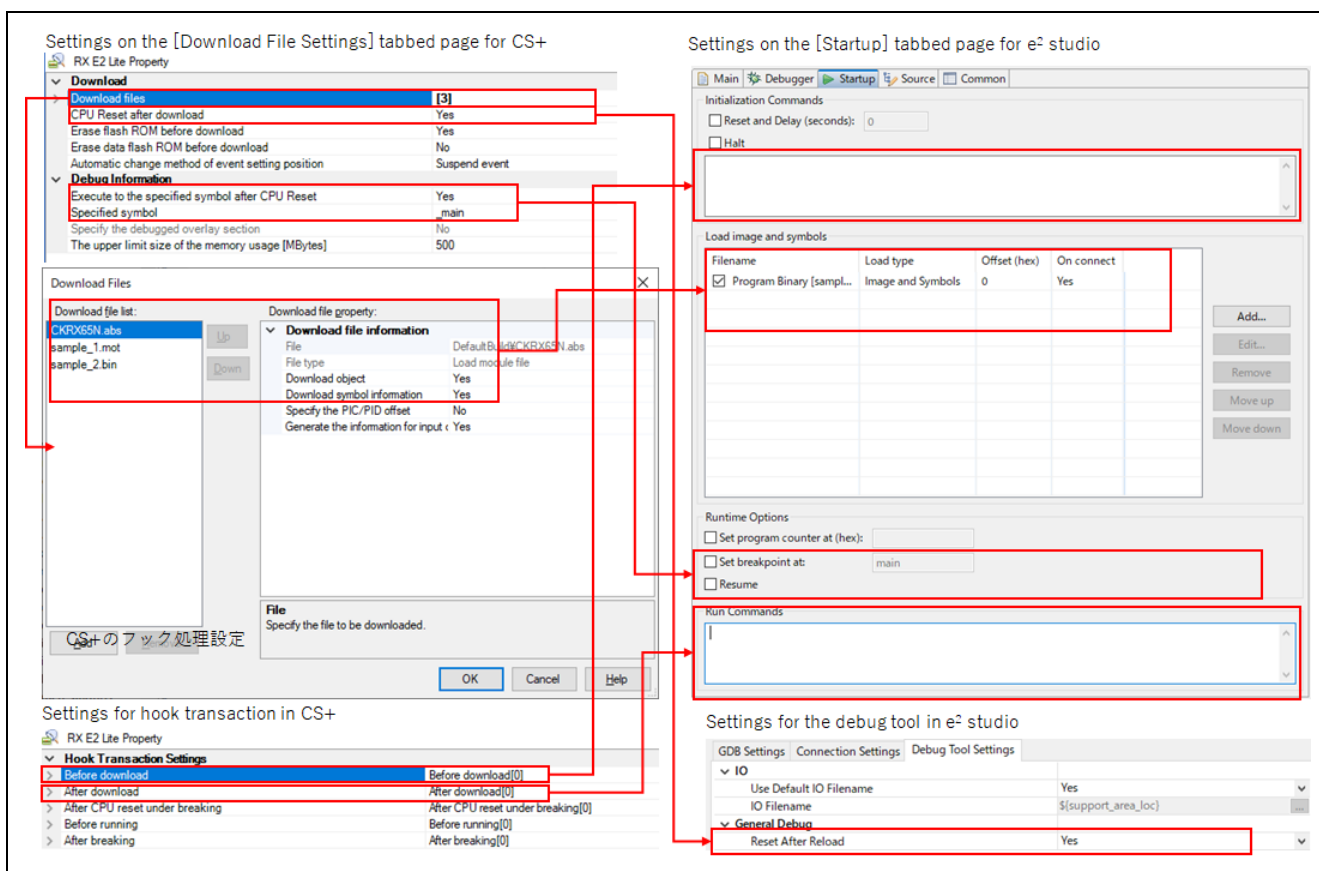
Settings on the [Download File Settings] tabbed page for CS+

RX E2 Lite Property

| | |
|---|---|
| Download | |
| Download files | [3] |
| CPU Reset after download | Yes |
| Erase flash ROM before download | Yes |
| Erase data flash ROM before download | No |
| Automatic change method of event setting position | Suspend event |
| Debug Information | |
| Execute to the specified symbol after CPU Reset | Yes |
| Specified symbol | _main |
| Specify the debugged overlay section | No |
| The upper limit size of the memory usage [MBytes] | 500 |

Download Files

Download file list:
CKRX65N.abs
sample_1.mot
sample_2.bin

Up
Down

Download file property:

| | |
|---|---|
| Download file information | |
| File | DefaultBuild¥CKRX65N.abs |
| File type | Load module file |
| Download object | Yes |
| Download symbol information | Yes |
| Specify the PIC/PID offset | No |
| Generate the information for input c | Yes |

File
Specify the file to be downloaded.

CS+のフック処理設定

OK Cancel Help

Settings for hook transaction in CS+

RX E2 Lite Property

| | |
|---|---|
| Hook Transaction Settings | |
| Before download | Before download[0] |
| After download | After download[0] |
| After CPU reset under breaking | After CPU reset under breaking[0] |
| Before running | Before running[0] |
| After breaking | After breaking[0] |

Settings on the [Startup] tabbed page for e² studio

Main Debugger Startup Source Common

Initialization Commands
Reset and Delay (seconds): 0
Halt

Load image and symbols

| Filename | Load type | Offset (hex) | On connect |
|---|---|---|---|
| Program Binary [sampl... | Image and Symbols | 0 | Yes |

Add...
Edit...
Remove
Move up
Move down

Runtime Options
Set program counter at (hex):
Set breakpoint at: main
Resume

Run Commands

Settings for the debug tool in e² studio

GDB Settings Connection Settings Debug Tool Settings

| | |
|---|---|
| IO | |
| Use Default IO Filename | Yes |
| IO Filename | ${support_area_loc} |
| General Debug | |
| Reset After Reload | Yes |